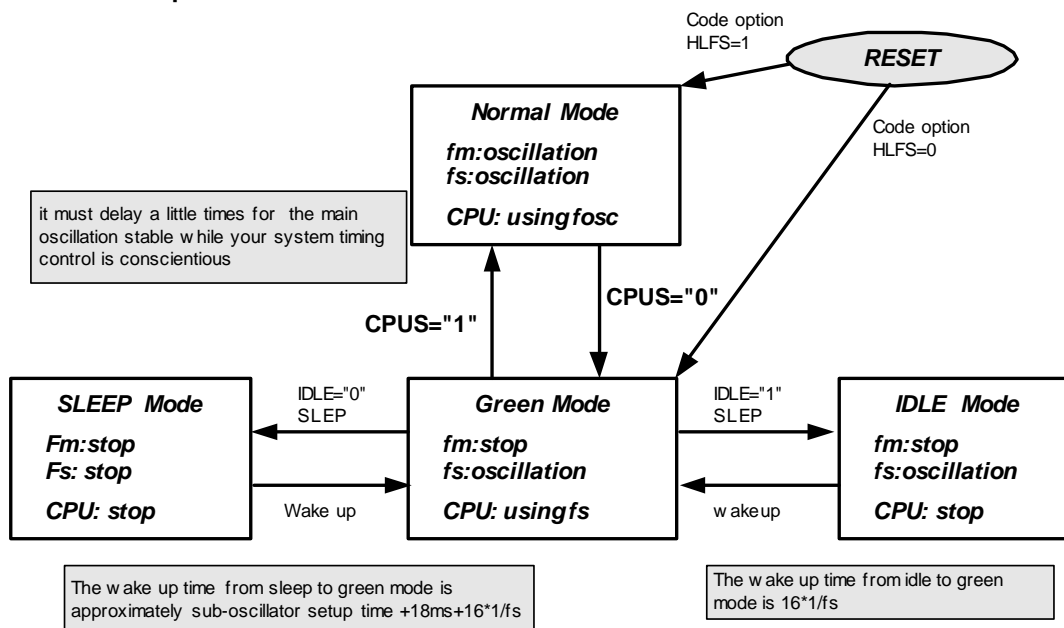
Code option
HLFS=1

RESET

Normal Mode

fm:oscillation
fs:oscillation

CPU: using fosc

Code option
HLFS=0

it must delay a little times for the main oscillation stable w hile your system timing control is conscientious

CPUS="0"

CPUS="1"

SLEEP Mode

Fm:stop
Fs: stop

CPU: stop

IDLE="0"
SLEP

Wake up

Green Mode

fm:stop
fs:oscillation

CPU: using fs

IDLE="1"
SLEP

w akeup

IDLE Mode

fm:stop
fs:oscillation

CPU: stop

The w ake up time from sleep to green mode is approximately sub-oscillator setup time +18ms+16*1/fs

The w ake up time from idle to green mode is 16*1/fs